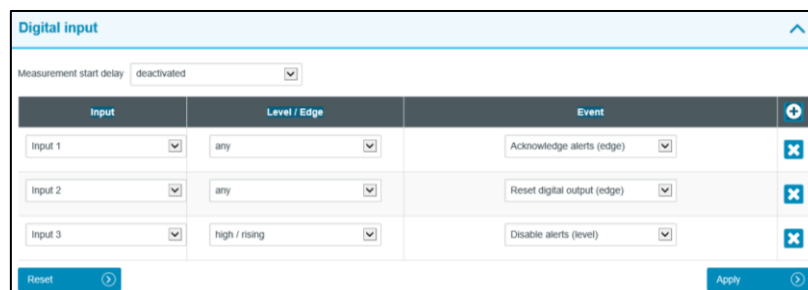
Digital input

Measurement start delay deactivated

| Input | Level / Edge | Event |
|---|---|---|
| Input 1 | any | Acknowledge alerts (edge) |
| Input 2 | any | Reset digital output (edge) |
| Input 3 | high / rising | Disable alerts (level) |

Reset

Apply